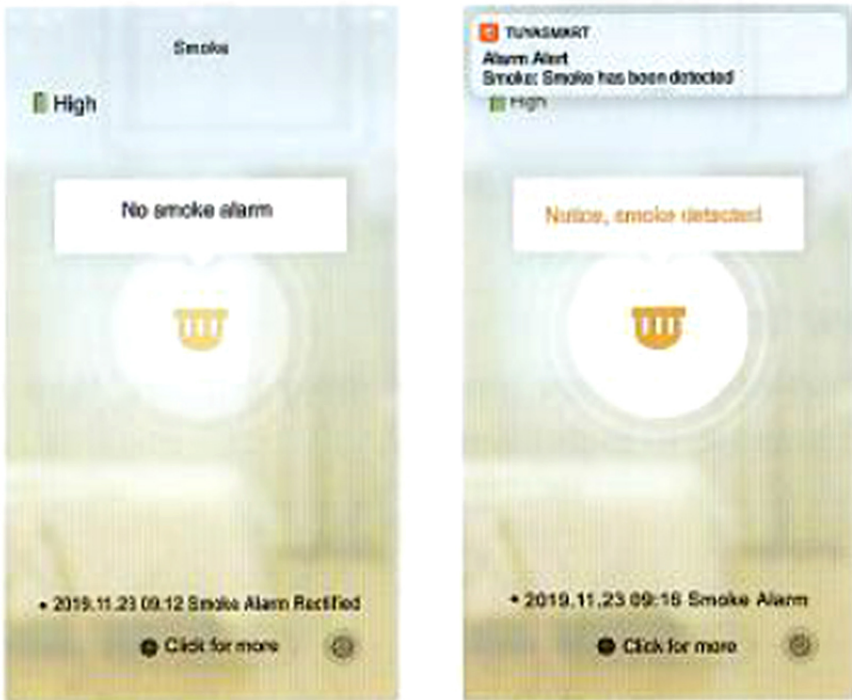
Smoke

High

No smoke alarm

• 2019.11.23 09.12 Smoke Alarm Rectified

Click for more

TUYASMART

Alarm Alert

Smoke: Smoke has been detected

High

Notice, smoke detected

• 2019.11.23 09:16 Smoke Alarm

Click for more